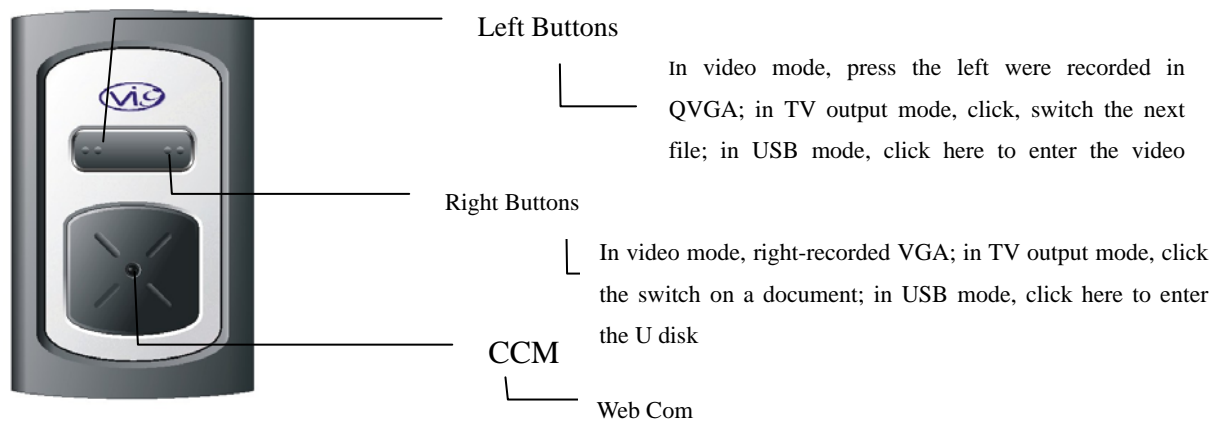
Vi9

Left Buttons

In video mode, press the left were recorded in QVGA; in TV output mode, click, switch the next file; in USB mode, click here to enter the video

Right Buttons

In video mode, right-recorded VGA; in TV output mode, click the switch on a document; in USB mode, click here to enter the U disk

CCM

Web Com